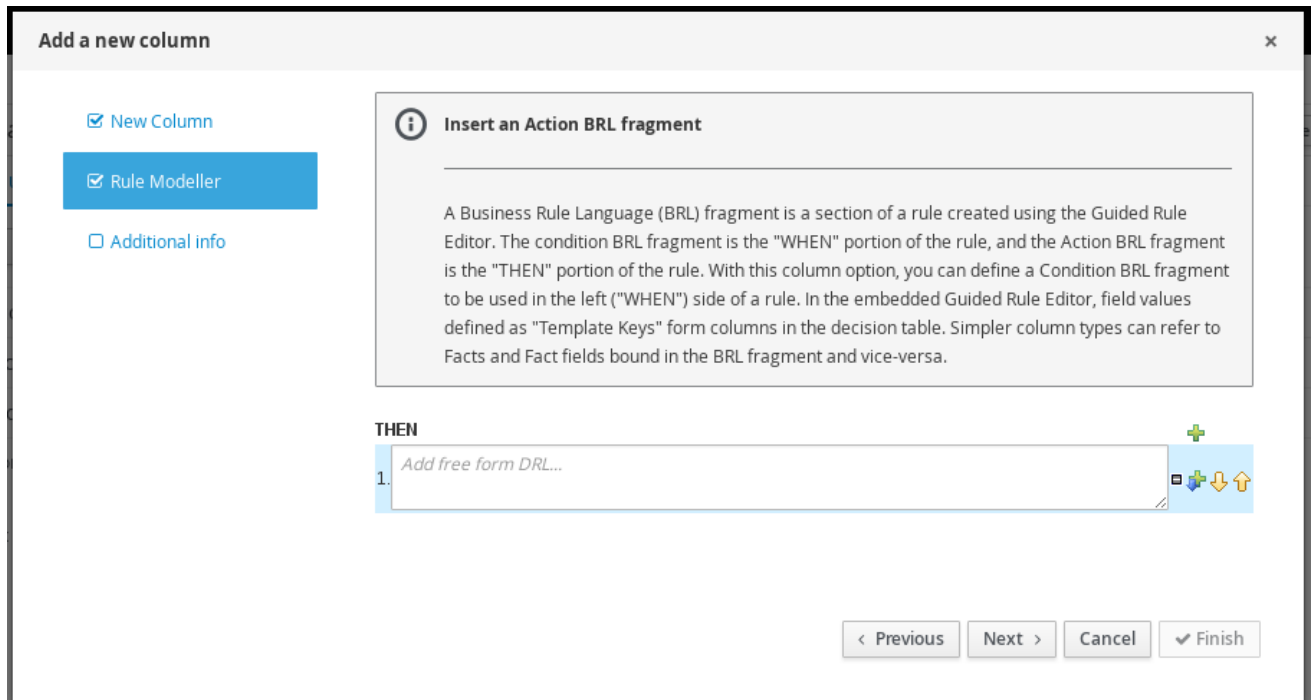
Add a new column

×

New Column

Rule Modeller

Additional info

Insert an Action BRL fragment

A Business Rule Language (BRL) fragment is a section of a rule created using the Guided Rule Editor. The condition BRL fragment is the "WHEN" portion of the rule, and the Action BRL fragment is the "THEN" portion of the rule. With this column option, you can define a Condition BRL fragment to be used in the left ("WHEN") side of a rule. In the embedded Guided Rule Editor, field values defined as "Template Keys" form columns in the decision table. Simpler column types can refer to Facts and Fact fields bound in the BRL fragment and vice-versa.

THEN

1. Add free form DRL...

‹ Previous

Next ›

Cancel

Finish